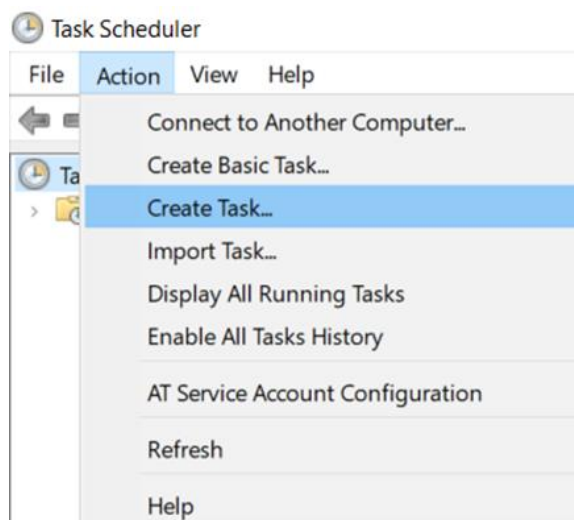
Task Scheduler

File Action View Help

Ta

Connect to Another Computer...
Create Basic Task...
Create Task...
Import Task...
Display All Running Tasks
Enable All Tasks History
AT Service Account Configuration
Refresh
Help